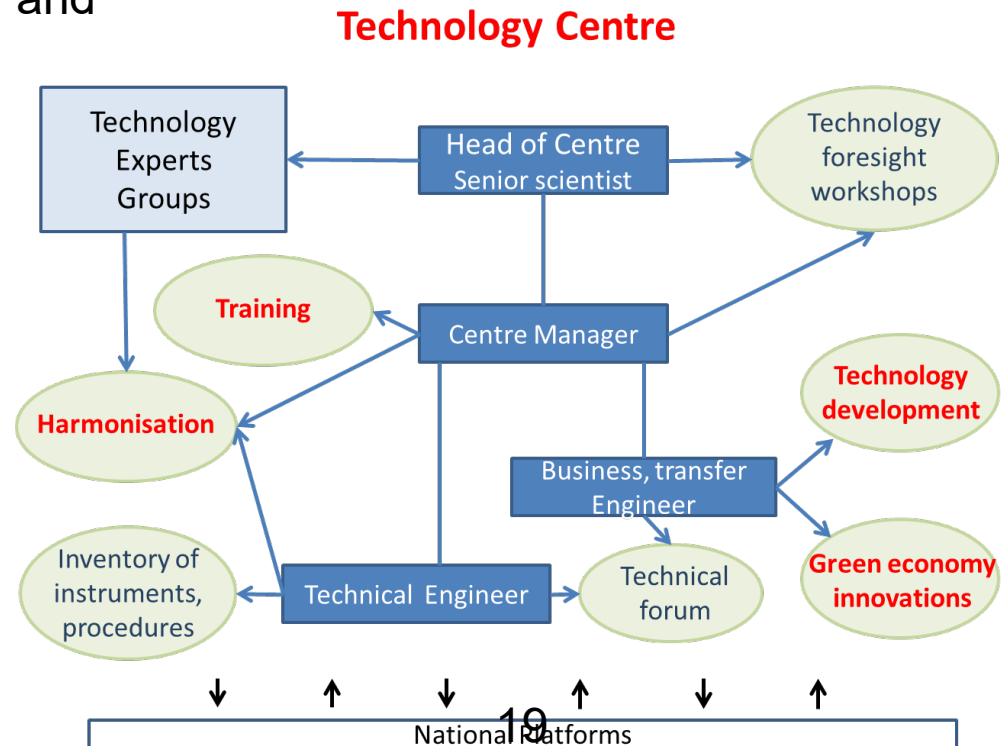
and

Technology Centre

Technology Experts Groups

Head of Centre Senior scientist

Technology foresight workshops

Training

Centre Manager

Technology development

Harmonisation

Business, transfer Engineer

Inventory of instruments, procedures

Technical Engineer

Technical forum

Green economy innovations

↓ ↑ ↓ ↑ ↓ ↑

19

National Platforms